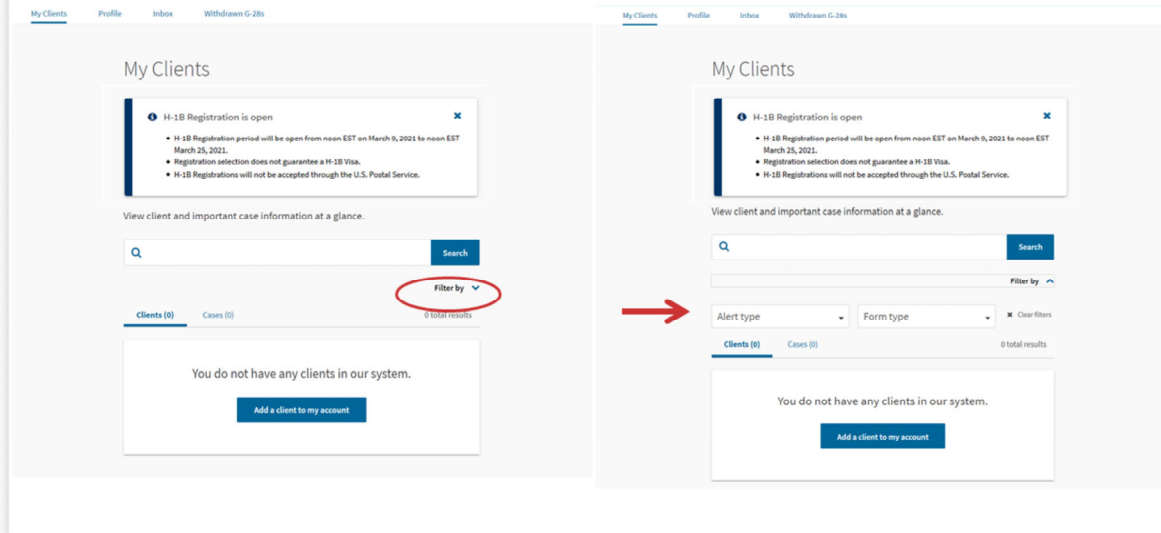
My Clients Profile Inbox Withdrawn G-28s

My Clients

H-1B Registration is open

- H-1B Registration period will be open from noon EST on March 9, 2021 to noon EST March 25, 2021.
- Registration selection does not guarantee a H-1B Visa.
- H-1B Registrations will not be accepted through the U.S. Postal Service.

View client and important case information at a glance.

Search

Filter by

Clients (0) Cases (0) 0 total results

You do not have any clients in our system.

Add a client to my account

My Clients Profile Inbox Withdrawn G-28s

My Clients

H-1B Registration is open

- H-1B Registration period will be open from noon EST on March 9, 2021 to noon EST March 25, 2021.
- Registration selection does not guarantee a H-1B Visa.
- H-1B Registrations will not be accepted through the U.S. Postal Service.

View client and important case information at a glance.

Search

Filter by

Alert type Form type Clear filters

Clients (0) Cases (0) 0 total results

You do not have any clients in our system.

Add a client to my account